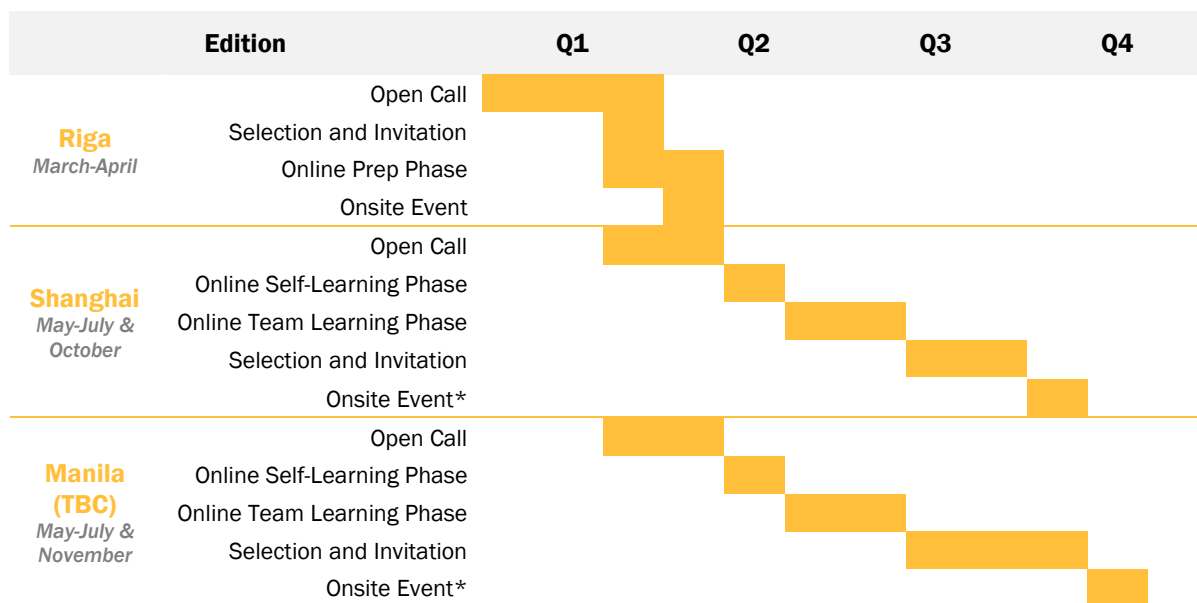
| Edition | | Q1 | Q2 | Q3 | Q4 |
|---|---|---|---|---|---|
| Riga March-April | Open Call | | | | |
| | Selection and Invitation | | | | |
| | Online Prep Phase | | | | |
| | Onsite Event | | | | |
| Shanghai May-July & October | Open Call | | | | |
| | Online Self-Learning Phase | | | | |
| | Online Team Learning Phase | | | | |
| | Selection and Invitation | | | | |
| | Onsite Event* | | | | |
| Manila (TBC) May-July & November | Open Call | | | | |
| | Online Self-Learning Phase | | | | |
| | Online Team Learning Phase | | | | |
| | Selection and Invitation | | | | |
| | Onsite Event* | | | | |